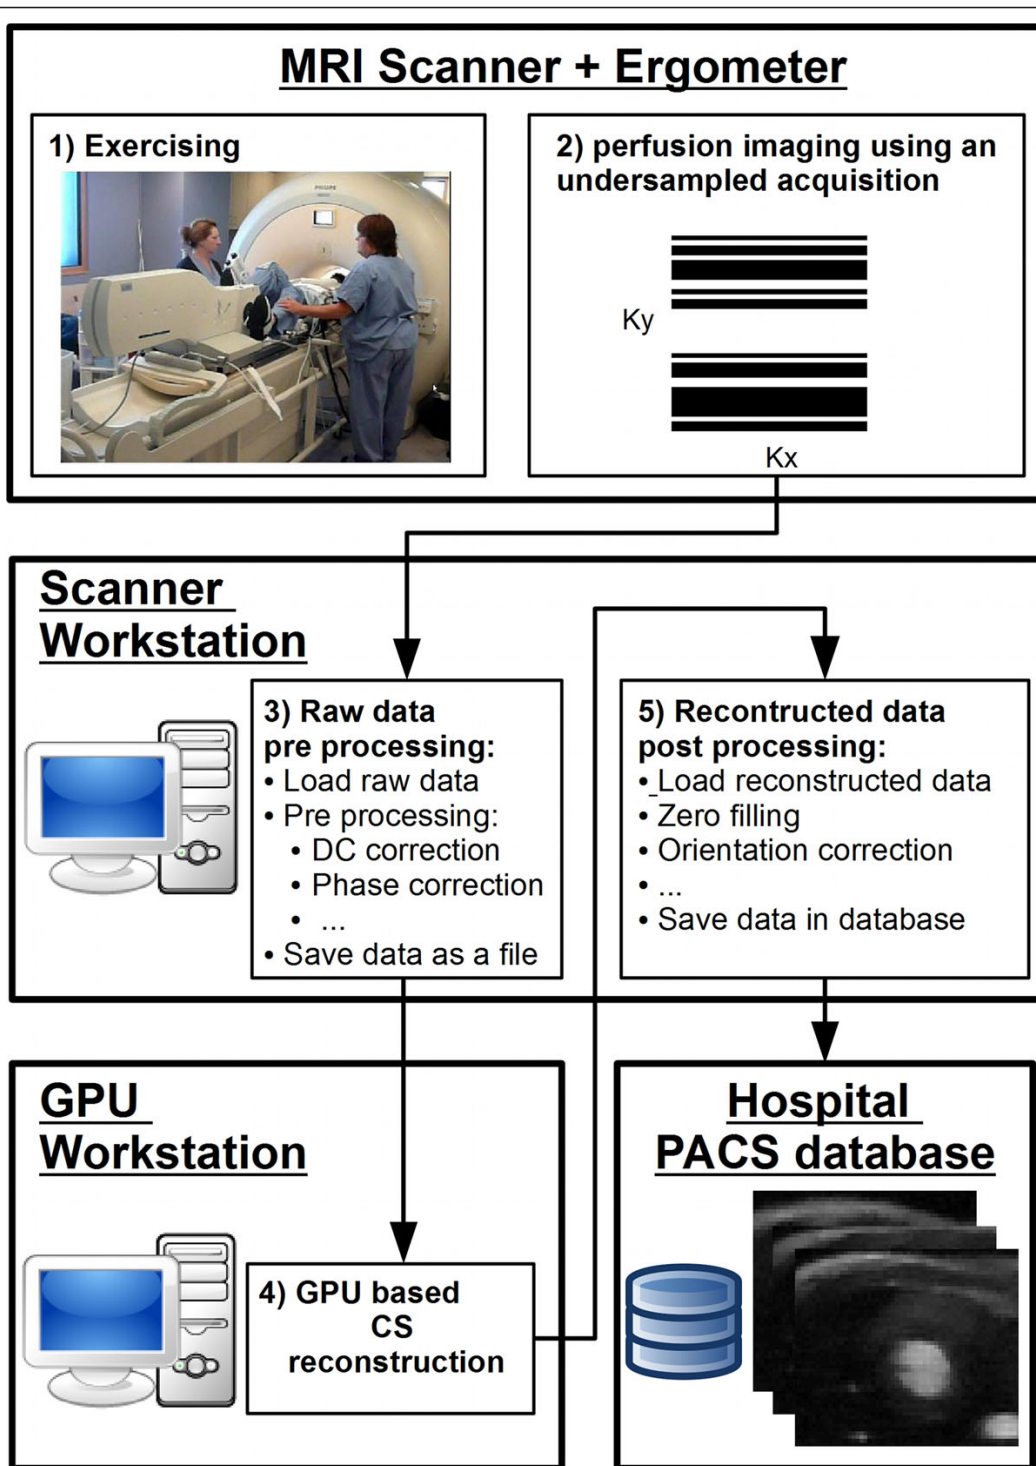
MRI Scanner + Ergometer

1) Exercising

PHILIPS

2) perfusion imaging using an undersampled acquisition

Ky

Kx

Scanner Workstation

3) Raw data pre processing:
• Load raw data
• Pre processing:
• DC correction
• Phase correction
• ...
• Save data as a file

5) Recontructed data post processing:
• Load reconstructed data
• Zero filling
• Orientation correction
• ...
• Save data in database

GPU Workstation

4) GPU based CS reconstruction

Hospital PACS database